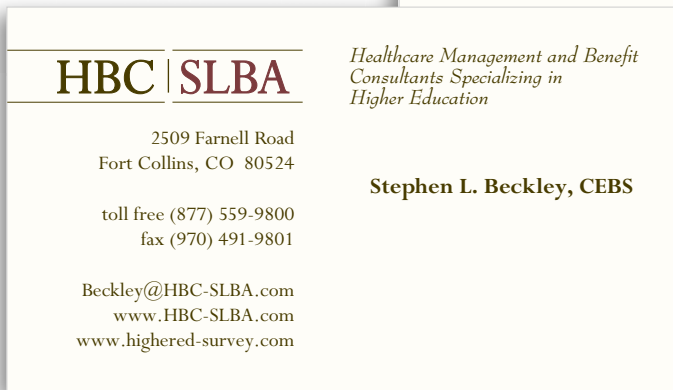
HBC | SLBA

Healthcare Management and Benefit Consultants Specializing in Higher Education

2509 Farnell Road
Fort Collins, CO 80524

toll free (877) 559-9800
fax (970) 491-9801

Beckley@HBC-SLBA.com
www.HBC-SLBA.com
www.highered-survey.com

Stephen L. Beckley, CEBS